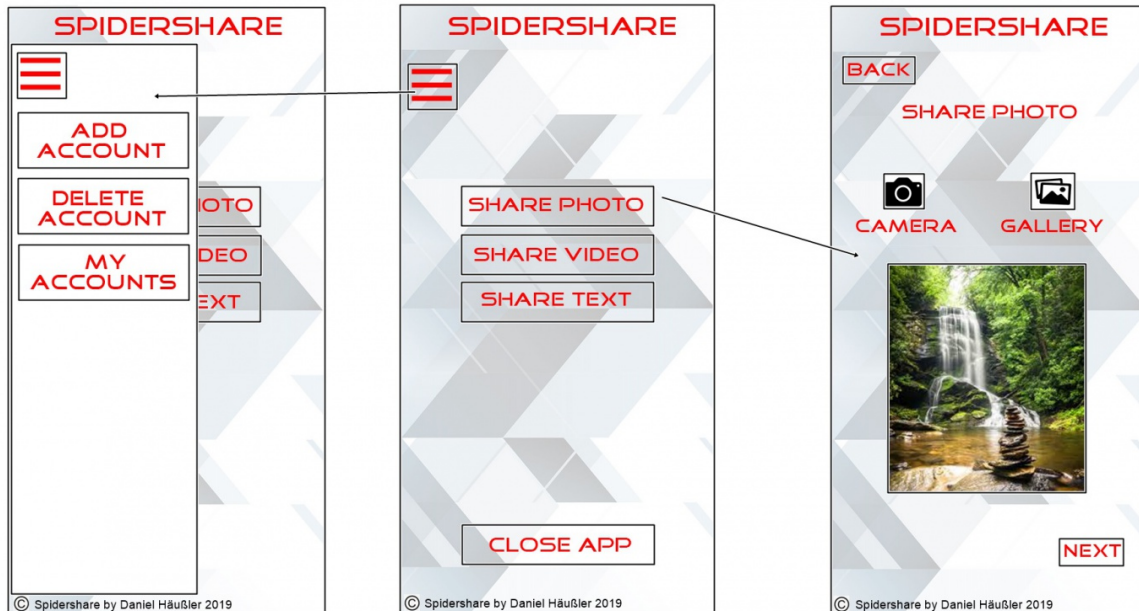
SPIDERSHARE

ADD ACCOUNT

DELETE ACCOUNT

MY ACCOUNTS

OTO

DEO

EXT

© Spidershare by Daniel Häußler 2019

SPIDERSHARE

SHARE PHOTO

SHARE VIDEO

SHARE TEXT

CLOSE APP

© Spidershare by Daniel Häußler 2019

SPIDERSHARE

BACK

SHARE PHOTO

CAMERA

GALLERY

NEXT

© Spidershare by Daniel Häußler 2019